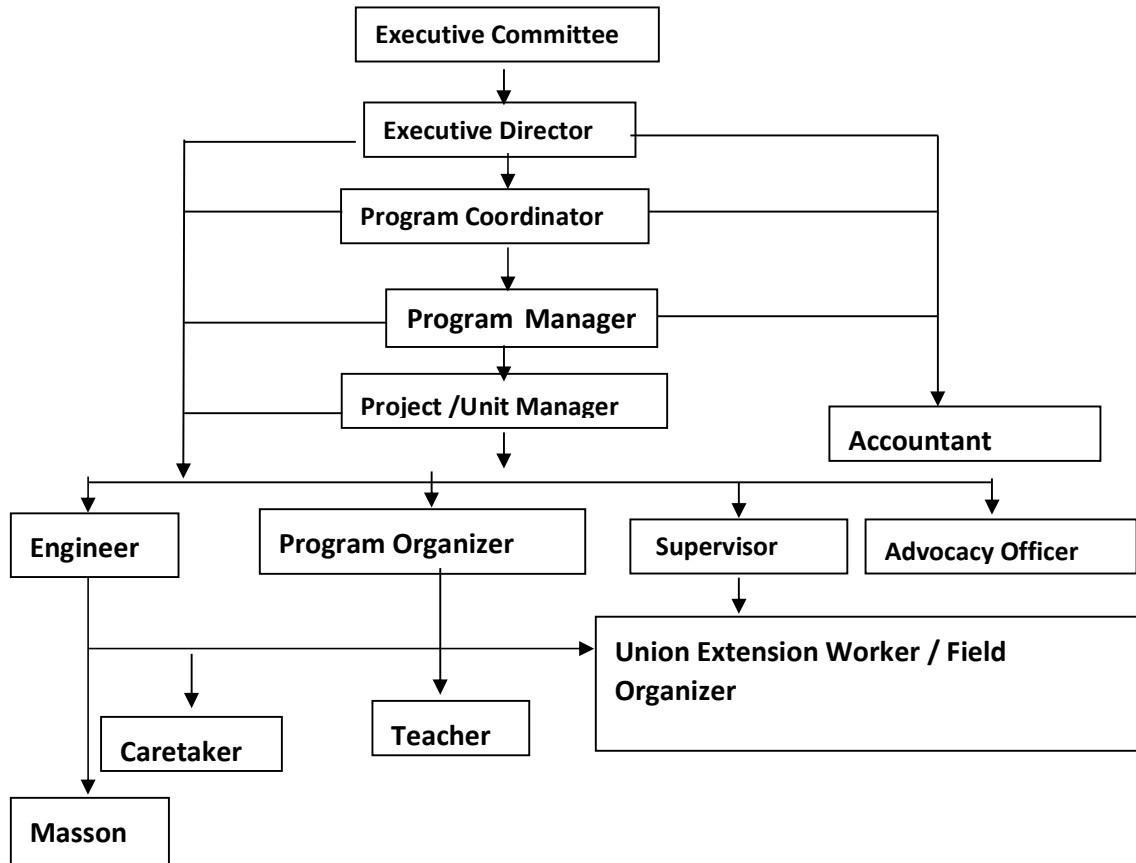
Executive Committee

Executive Director

Program Coordinator

Program Manager

Project /Unit Manager

Accountant

Engineer

Program Organizer

Supervisor

Advocacy Officer

Union Extension Worker / Field Organizer

Caretaker

Teacher

Masson